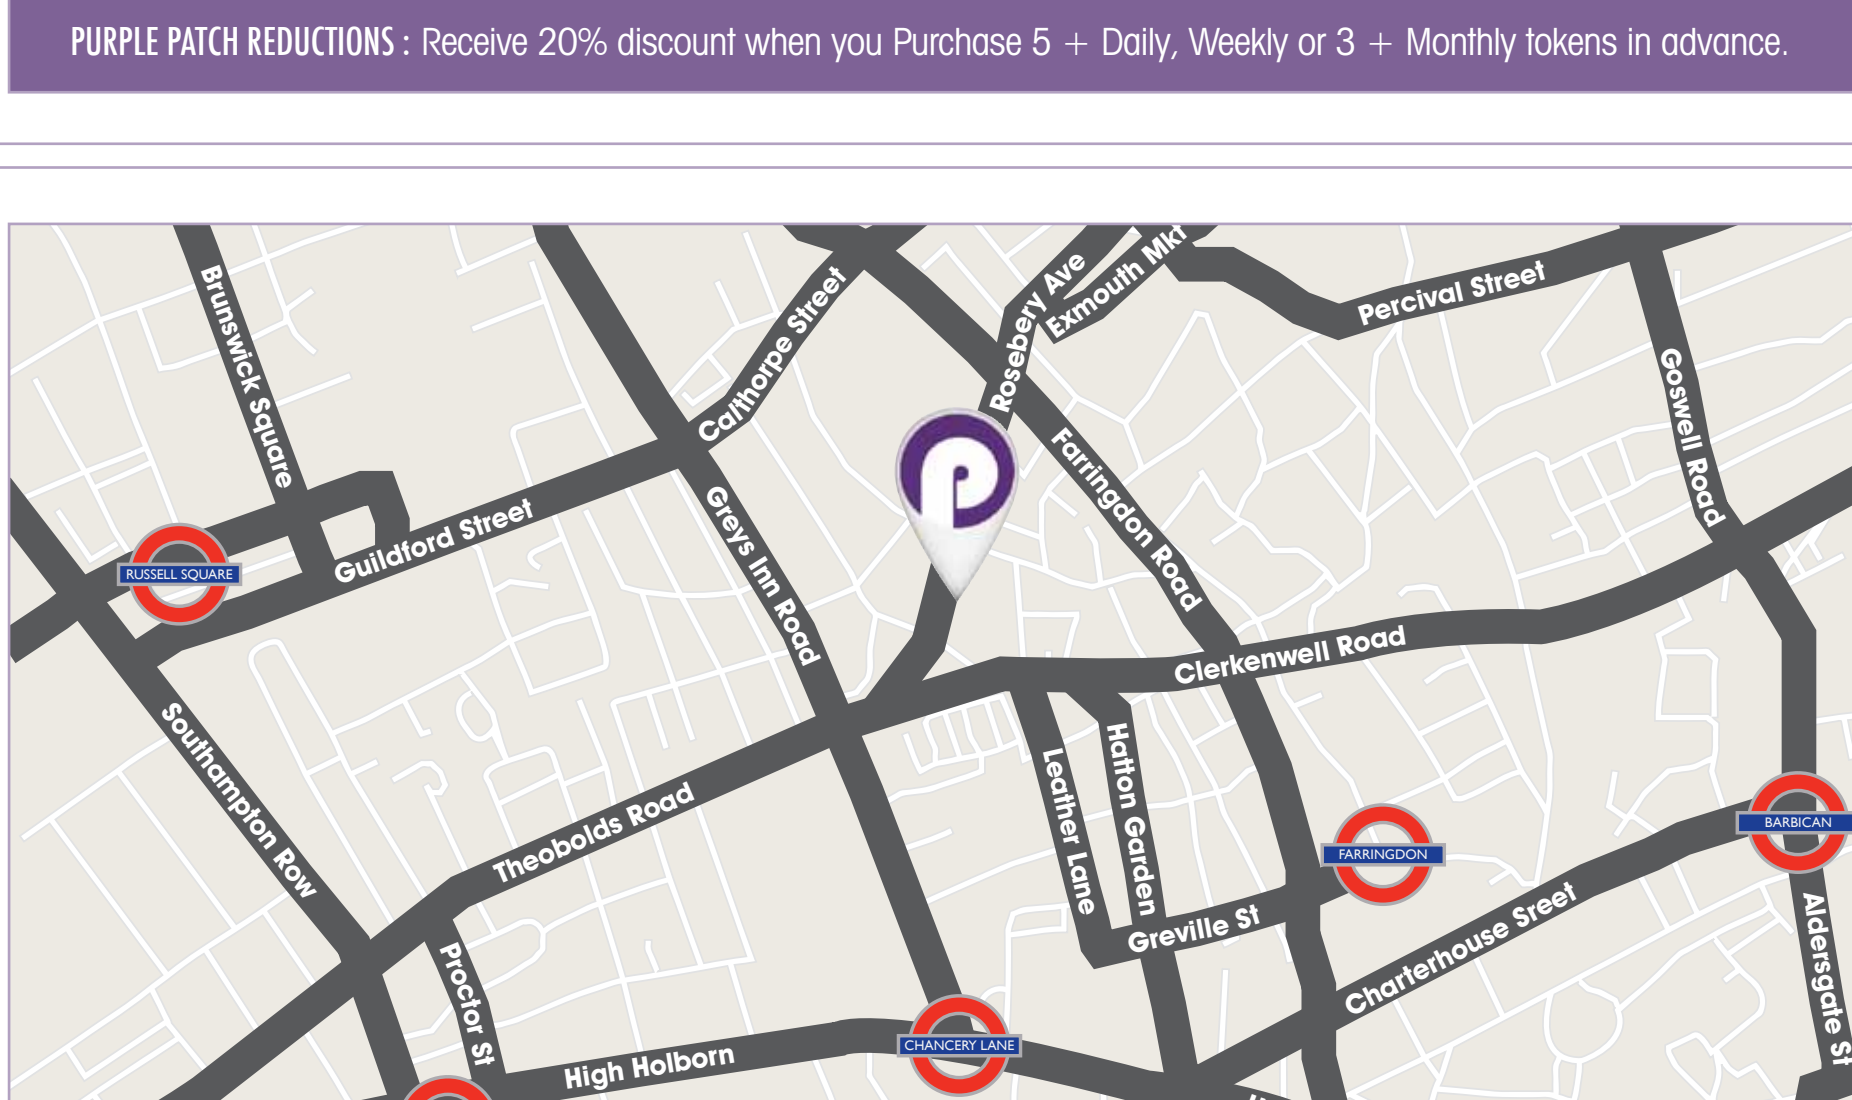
PURPLE PATCH REDUCTIONS : Receive 20% discount when you Purchase 5 + Daily, Weekly or 3 + Monthly tokens in advance.

Brunswick Square
Calthorpe Street
Rosebery Ave
Exmouth Mkt
Percival Street
Goswell Road
Farringdon Road
Greys Inn Road
Guildford Street
RUSSELL SQUARE
Clerkenwell Road
Southampton Row
Theobolds Road
Leather Lane
Hatton Garden
FARRINGDON
BARBICAN
Greville St
Charterhouse Sreet
Aldersgate St
Proctor St
High Holborn
CHANCERY LANE